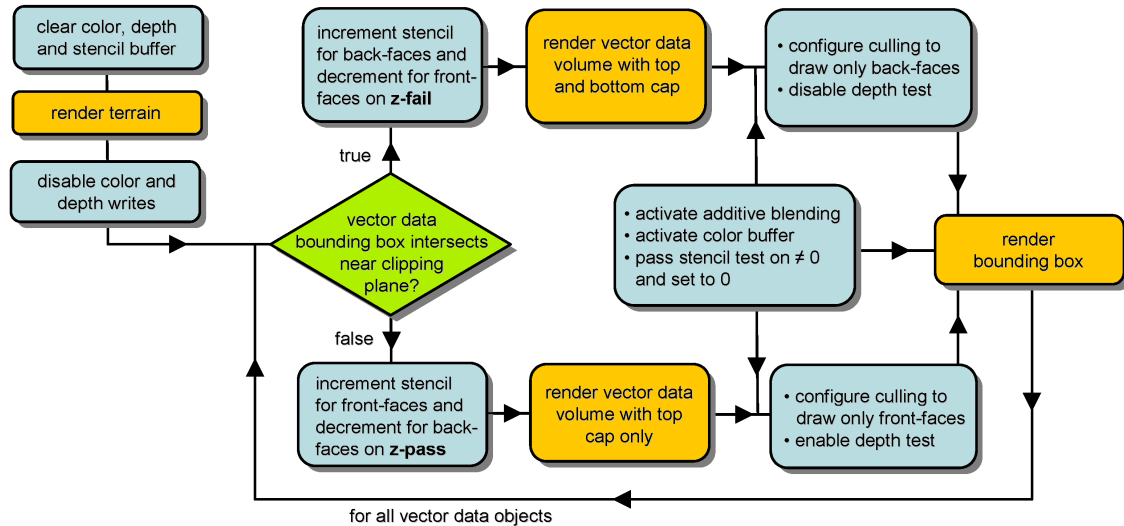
clear color, depth and stencil buffer

render terrain

disable color and depth writes

increment stencil for back-faces and decrement for front-faces on **z-fail**

true

vector data bounding box intersects near clipping plane?

false

increment stencil for front-faces and decrement for back-faces on **z-pass**

render vector data volume with top and bottom cap

render vector data volume with top cap only

• configure culling to draw only back-faces
• disable depth test

• activate additive blending
• activate color buffer
• pass stencil test on $\neq 0$ and set to 0

render bounding box

• configure culling to draw only front-faces
• enable depth test

for all vector data objects